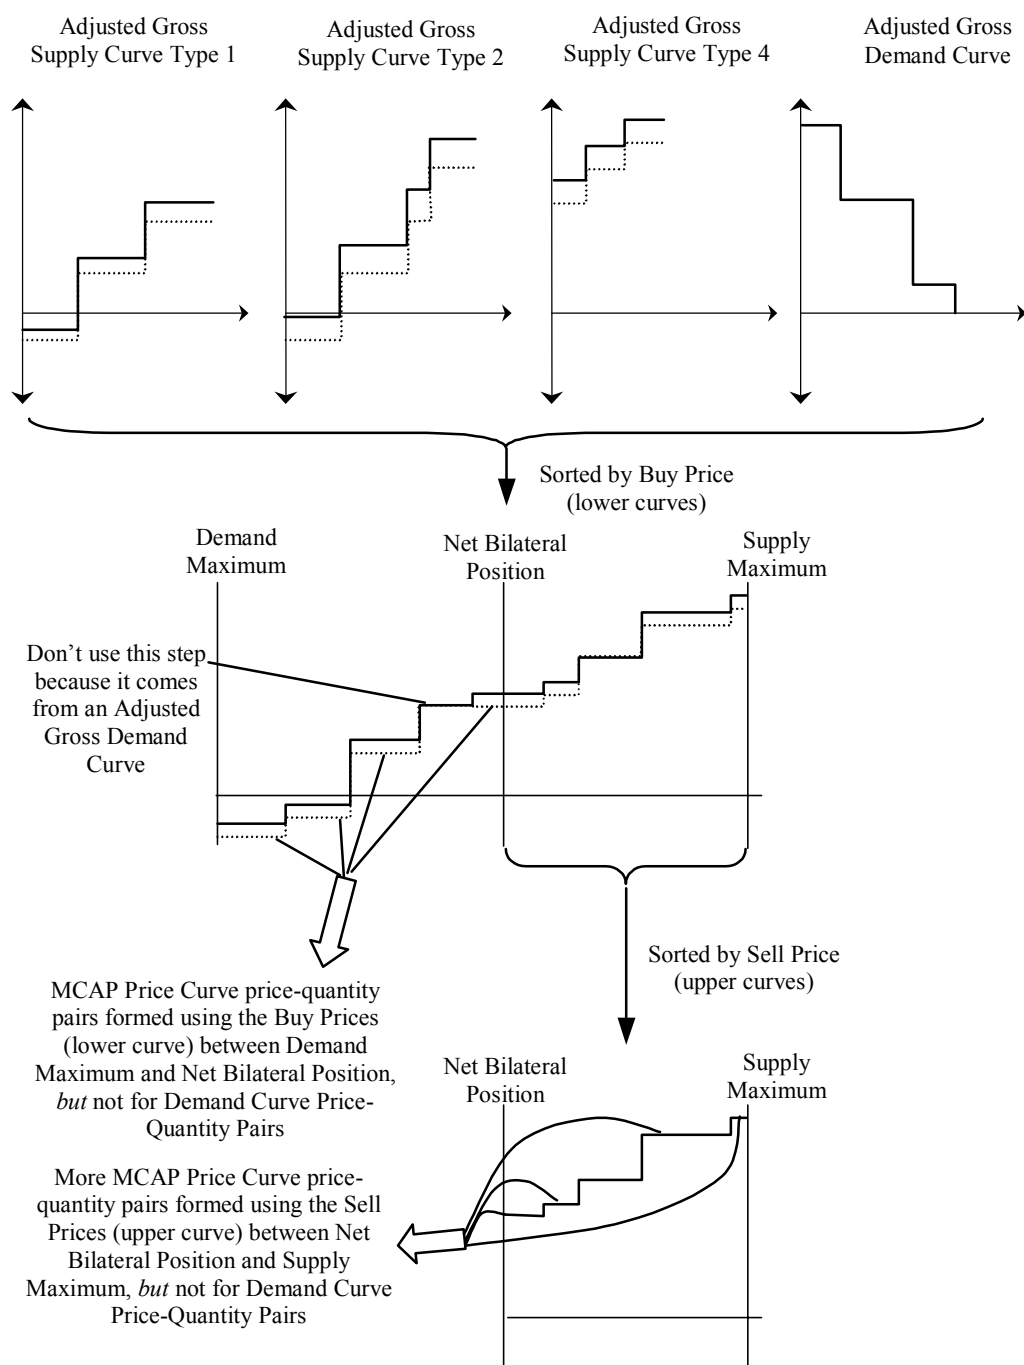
Adjusted Gross Supply Curve Type 1

Adjusted Gross Supply Curve Type 2

Adjusted Gross Supply Curve Type 4

Adjusted Gross Demand Curve

Sorted by Buy Price (lower curves)

Demand Maximum

Net Bilateral Position

Supply Maximum

Don't use this step because it comes from an Adjusted Gross Demand Curve

MCAP Price Curve price-quantity pairs formed using the Buy Prices (lower curve) between Demand Maximum and Net Bilateral Position, *but* not for Demand Curve Price-Quantity Pairs

Sorted by Sell Price (upper curves)

Net Bilateral Position

Supply Maximum

More MCAP Price Curve price-quantity pairs formed using the Sell Prices (upper curve) between Net Bilateral Position and Supply Maximum, *but* not for Demand Curve Price-Quantity Pairs